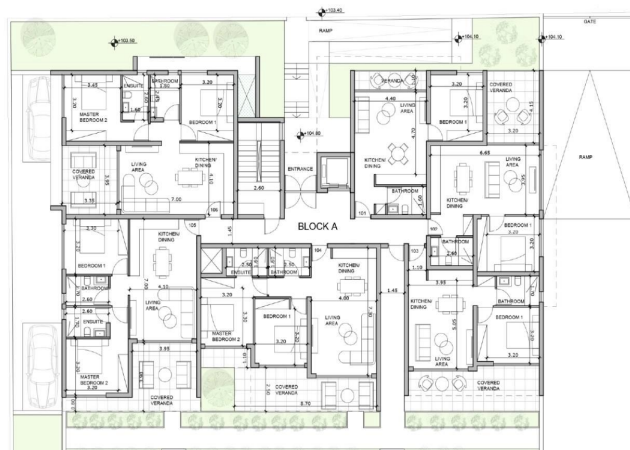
+103.40
GATE
RAMP
+103.50
+104.10
+104.10
3.45
BATHROOM
3.20
MASTER BEDROOM 2
ENSUITE
BEDROOM 1
VERANDA
COVERED VERANDA
4.40
LIVING AREA
BEDROOM 1
3.20
+104.60
RAMP
COVERED VERANDA
LIVING AREA
KITCHEN/ DINING
KITCHEN/ DINING
6.65
LIVING AREA
2.60
ENTRANCE
3.10
7.00
BATHROOM
KITCHEN/ DINING
BLOCK A
2.70
KITCHEN/ DINING
BATHROOM
BEDROOM 1
KITCHEN/ DINING
ENSUITE
BATHROOM
BEDROOM 1
2.60
4.32
4.00
BATHROOM
2.60
LIVING AREA
3.20
BEDROOM 1
KITCHEN/ DINING
BEDROOM 1
ENSUITE
LIVING AREA
MASTER BEDROOM 2
3.20
LIVING AREA
3.20
3.95
MASTER BEDROOM 2
COVERED VERANDA
COVERED VERANDA
COVERED VERANDA
8.70